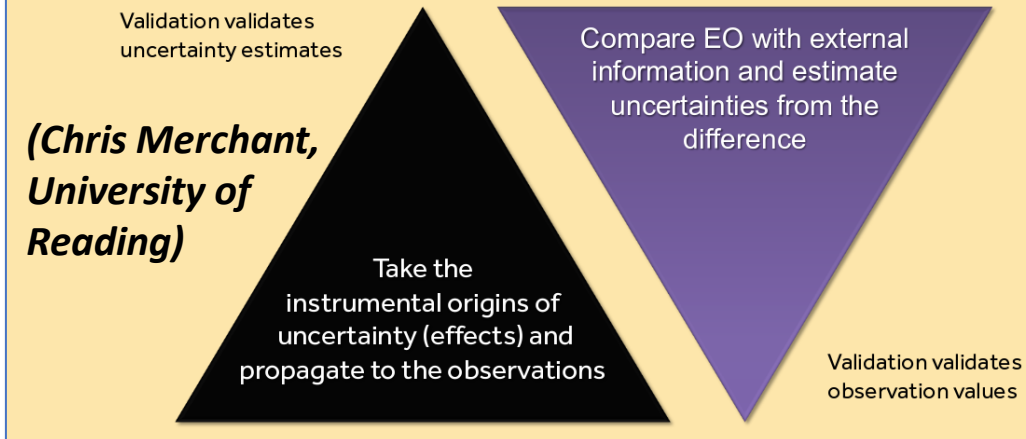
Validation validates uncertainty estimates

(Chris Merchant, University of Reading)

Take the instrumental origins of uncertainty (effects) and propagate to the observations

Compare EO with external information and estimate uncertainties from the difference

Validation validates observation values